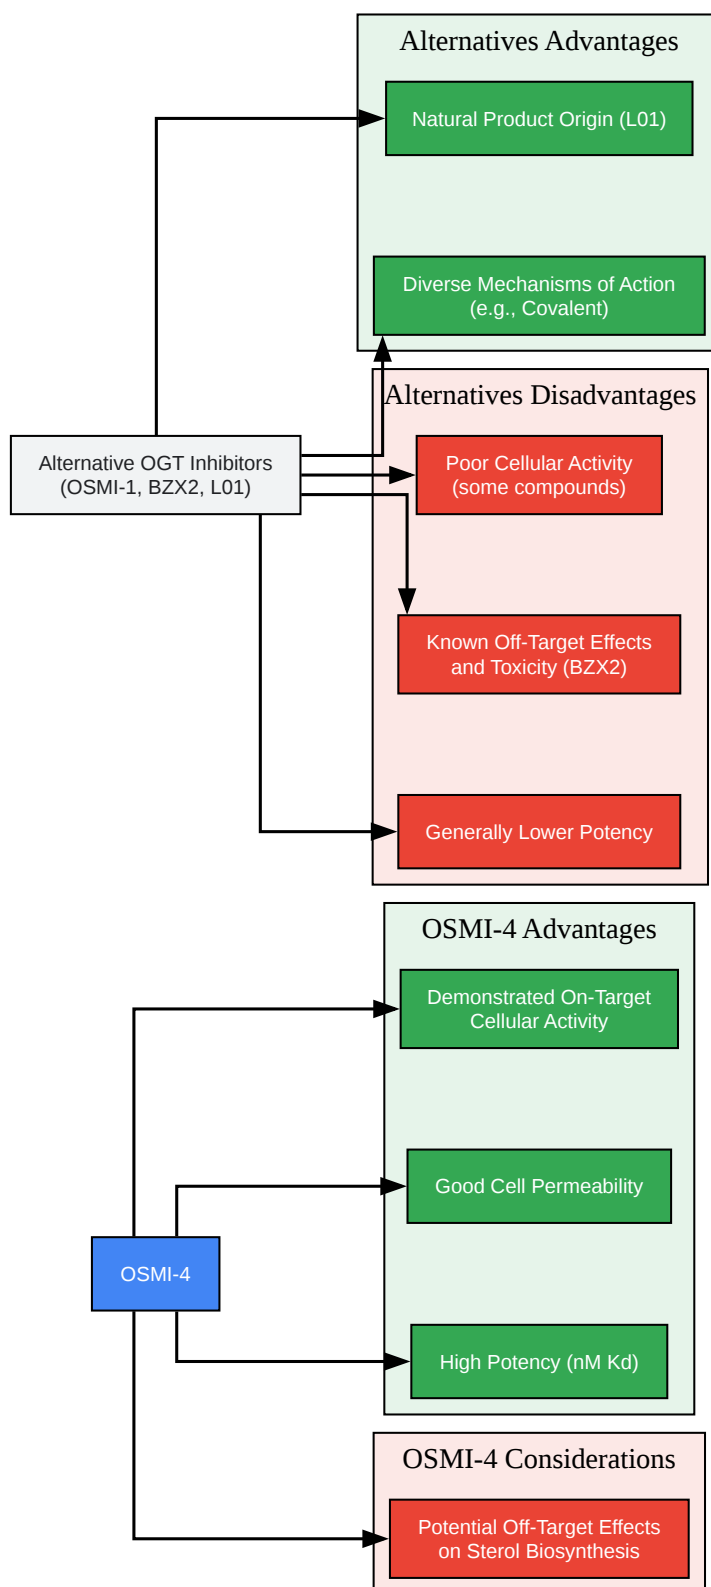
Alternatives Advantages

Natural Product Origin (L01)

Diverse Mechanisms of Action (e.g., Covalent)

Alternatives Disadvantages

Alternative OGT Inhibitors (OSMI-1, BZX2, L01)

Poor Cellular Activity (some compounds)

Known Off-Target Effects and Toxicity (BZX2)

Generally Lower Potency

OSMI-4 Advantages

Demonstrated On-Target Cellular Activity

Good Cell Permeability

OSMI-4

High Potency (nM Kd)

OSMI-4 Considerations

Potential Off-Target Effects on Sterol Biosynthesis